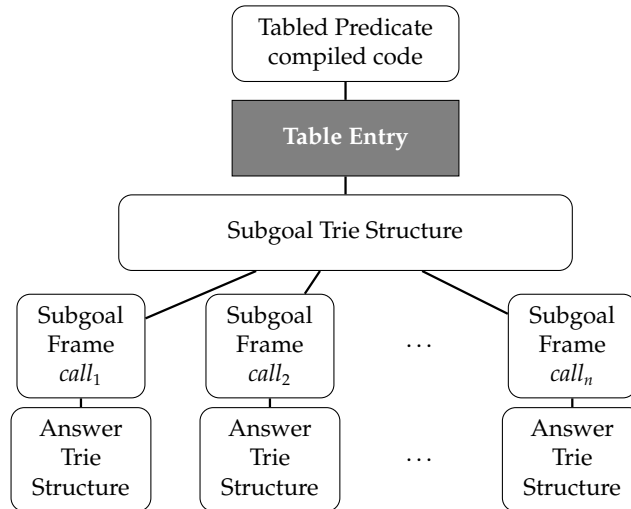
Tabled Predicate compiled code

Table Entry

Subgoal Trie Structure

Subgoal Frame $call_1$

Subgoal Frame $call_2$

...

Subgoal Frame $call_n$

Answer Trie Structure

Answer Trie Structure

...

Answer Trie Structure